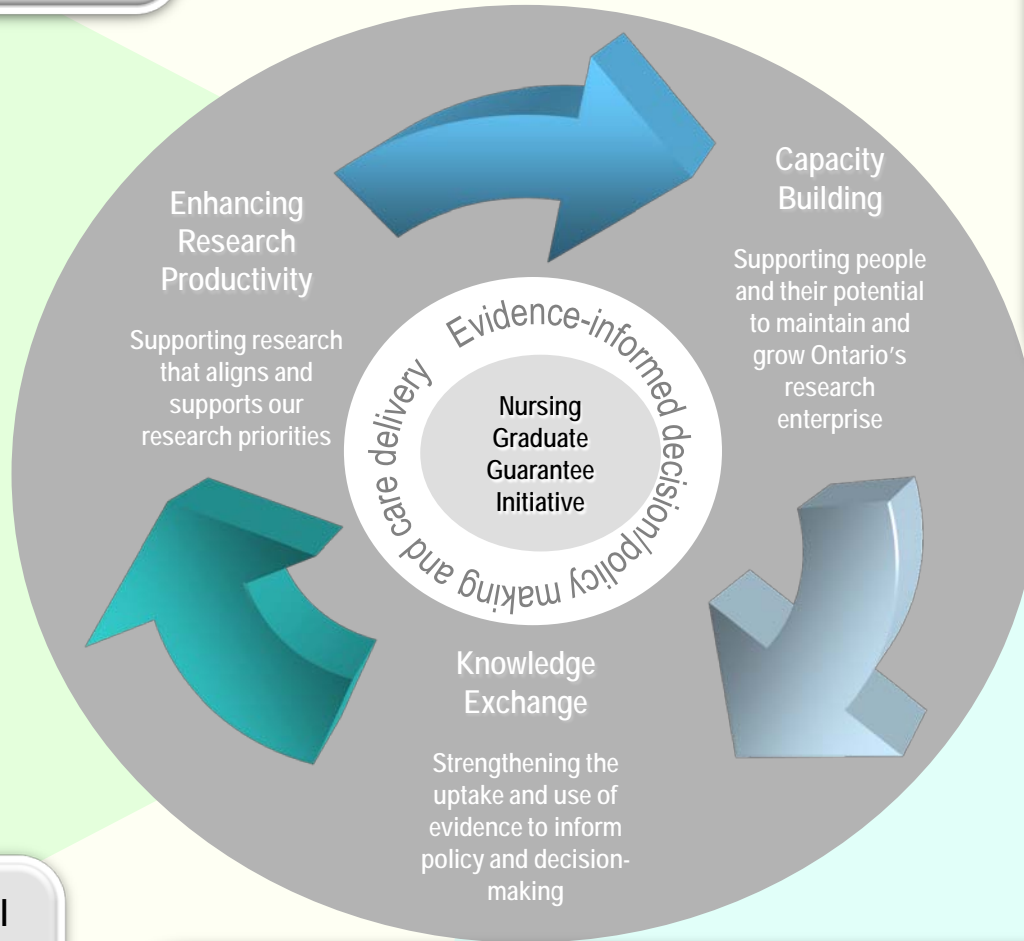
Enhancing Research Productivity

Supporting research that aligns and supports our research priorities

Capacity Building

Supporting people and their potential to maintain and grow Ontario's research enterprise

Evidence-informed decision/policy making and care delivery

Nursing Graduate Guarantee Initiative

Knowledge Exchange

Strengthening the uptake and use of evidence to inform policy and decision-making

l